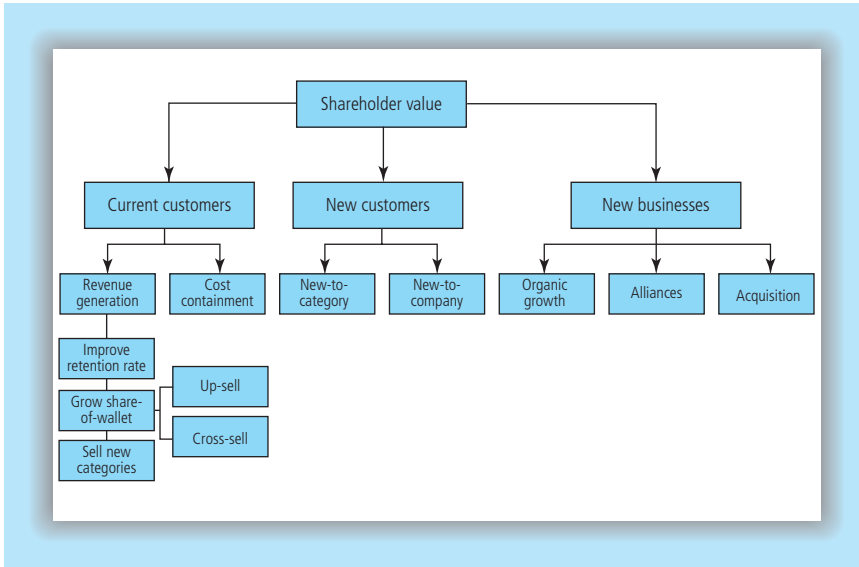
Shareholder value

Current customers

New customers

New businesses

Revenue generation

Cost containment

New-to-category

New-to-company

Organic growth

Alliances

Acquisition

Improve retention rate

Grow share-of-wallet

Up-sell

Cross-sell

Sell new categories